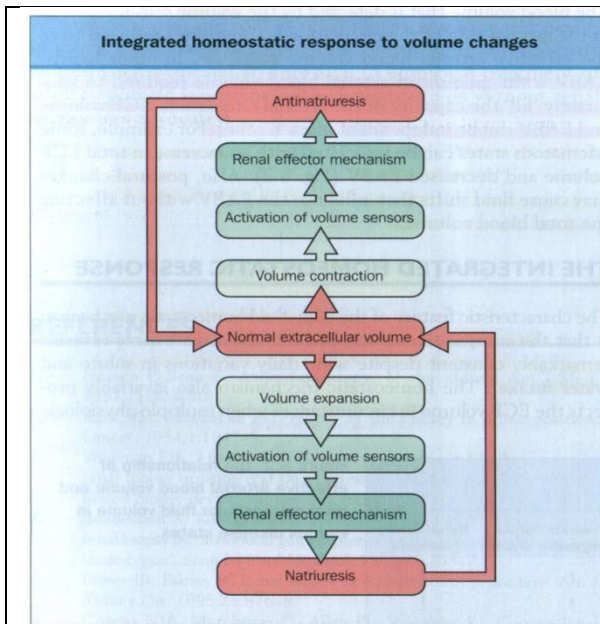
Integrated homeostatic response to volume changes

Antinatriuresis

Renal effector mechanism

Activation of volume sensors

Volume contraction

Normal extracellular volume

Volume expansion

Activation of volume sensors

Renal effector mechanism

Natriuresis